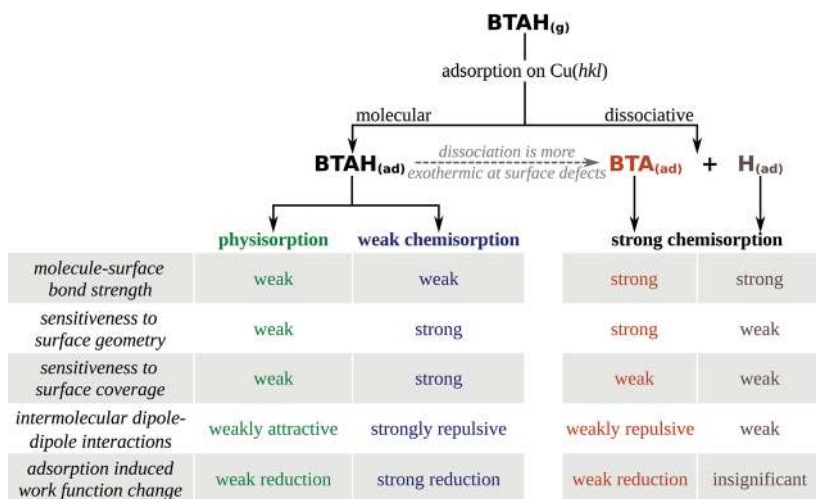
BTAH$_{(g)}$

adsorption on Cu($hkl$)

molecular

dissociative

BTAH$_{(ad)}$

dissociation is more exothermic at surface defects

BTA$_{(ad)}$ + H$_{(ad)}$

| | physisorption | weak chemisorption | strong chemisorption | |
|---|---|---|---|---|
| molecule-surface bond strength | weak | weak | strong | strong |
| sensitiveness to surface geometry | weak | strong | strong | weak |
| sensitiveness to surface coverage | weak | strong | weak | weak |
| intermolecular dipole-dipole interactions | weakly attractive | strongly repulsive | weakly repulsive | weak |
| adsorption induced work function change | weak reduction | strong reduction | weak reduction | insignificant |